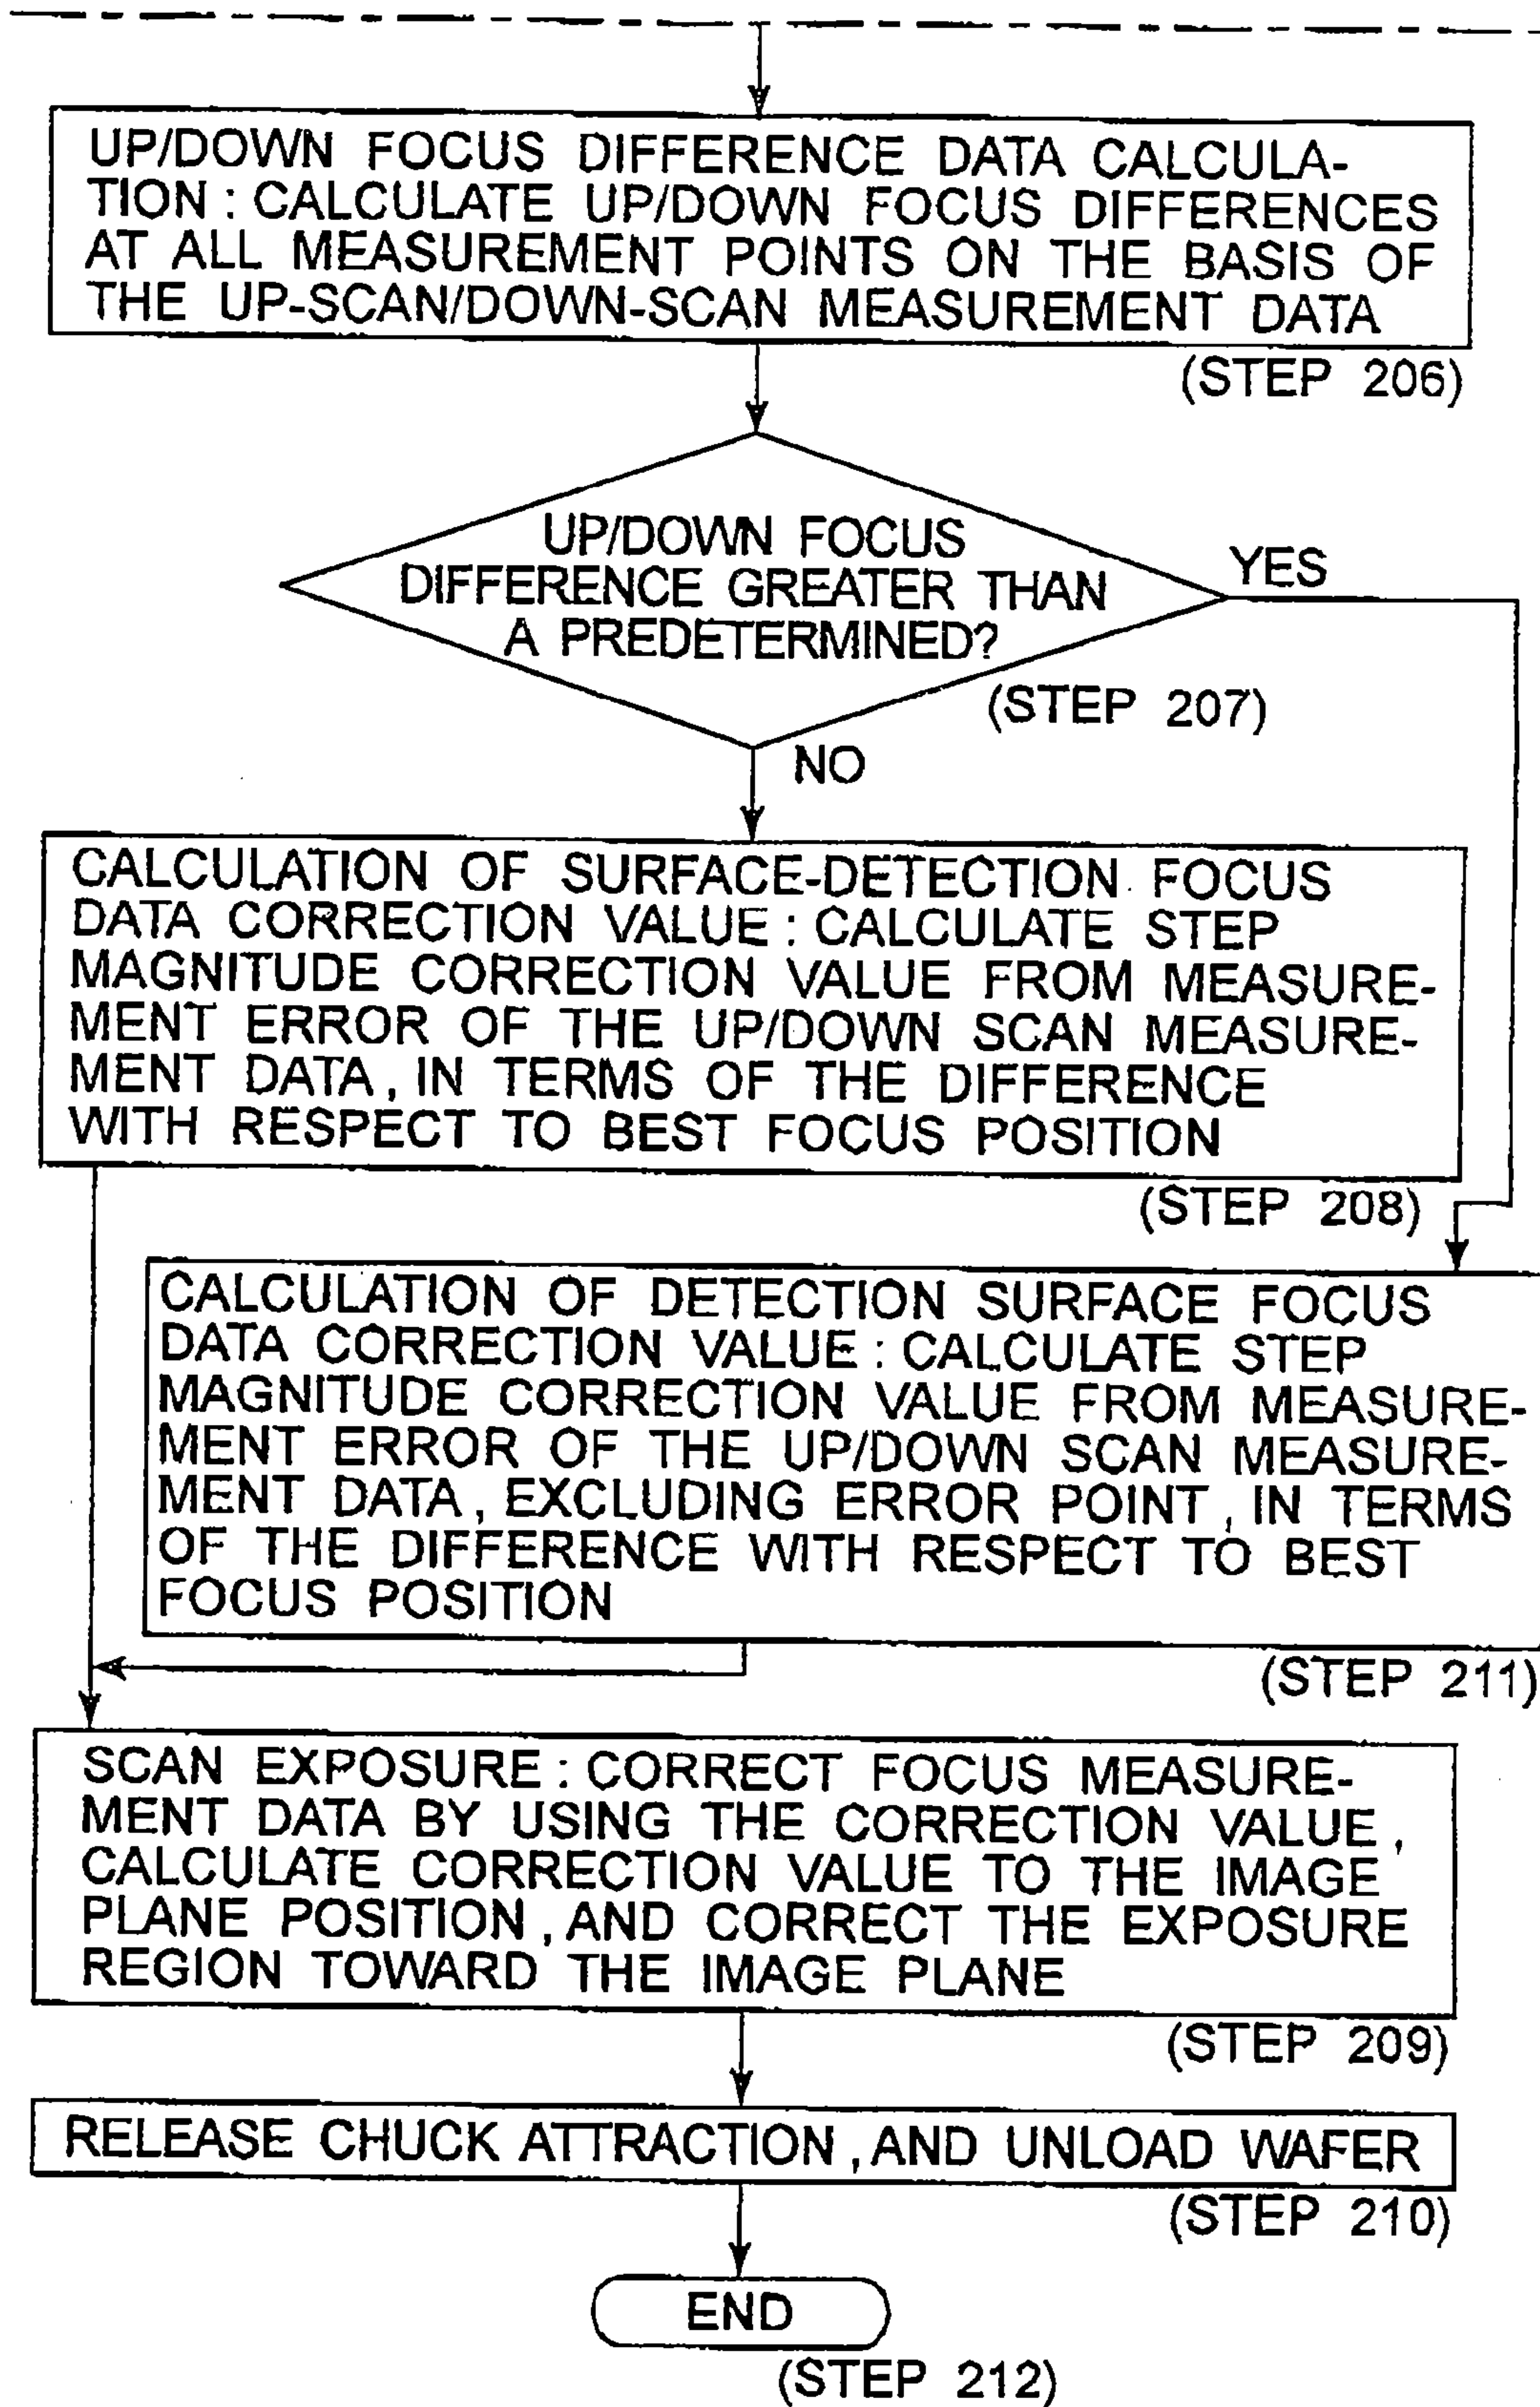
UP/DOWN FOCUS DIFFERENCE DATA CALCULATION : CALCULATE UP/DOWN FOCUS DIFFERENCES AT ALL MEASUREMENT POINTS ON THE BASIS OF THE UP-SCAN/DOWN-SCAN MEASUREMENT DATA

(STEP 206)

UP/DOWN FOCUS DIFFERENCE GREATER THAN A PREDETERMINED?

YES

(STEP 207)

NO

CALCULATION OF SURFACE-DETECTION FOCUS DATA CORRECTION VALUE : CALCULATE STEP MAGNITUDE CORRECTION VALUE FROM MEASUREMENT ERROR OF THE UP/DOWN SCAN MEASUREMENT DATA, IN TERMS OF THE DIFFERENCE WITH RESPECT TO BEST FOCUS POSITION

(STEP 208)

CALCULATION OF DETECTION SURFACE FOCUS DATA CORRECTION VALUE : CALCULATE STEP MAGNITUDE CORRECTION VALUE FROM MEASUREMENT ERROR OF THE UP/DOWN SCAN MEASUREMENT DATA, EXCLUDING ERROR POINT, IN TERMS OF THE DIFFERENCE WITH RESPECT TO BEST FOCUS POSITION

(STEP 211)

SCAN EXPOSURE : CORRECT FOCUS MEASUREMENT DATA BY USING THE CORRECTION VALUE, CALCULATE CORRECTION VALUE TO THE IMAGE PLANE POSITION, AND CORRECT THE EXPOSURE REGION TOWARD THE IMAGE PLANE

(STEP 209)

RELEASE CHUCK ATTRACTION, AND UNLOAD WAFER

(STEP 210)

END

(STEP 212)